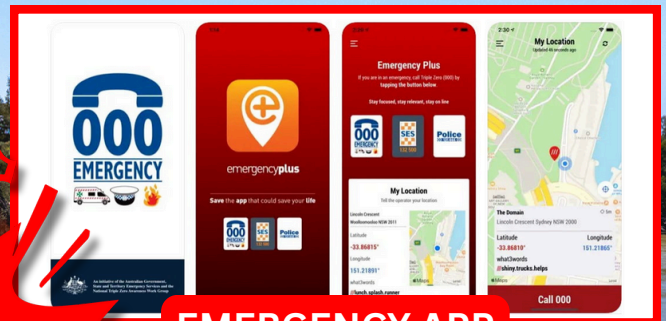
000
EMERGENCY

An initiative of the Australian Government, State and Territory Emergency Services and the National Triple Zero Awareness Work Group

emergencyplus

Save the app that could save your life

000
EMERGENCY

SES

Police

Emergency Plus

If you are in an emergency, call Triple Zero (000) by tapping the button below.

Stay focused, stay relevant, stay on line

000
EMERGENCY

SES

Police

My Location

Tell the operator your location

Lincoln Crescent
Woolloomooloo NSW 2011

Latitude
-33.86815°

Longitude
151.21891°

what3words
///lunch.splash.runner

Maps

2:30

My Location

Updated 40 seconds ago

The Domain
Lincoln Crescent Sydney NSW 2000

Latitude
-33.86810°

Longitude
151.21865°

what3words
///shiny.trucks.helps

Call 000

EMERGENCY APP